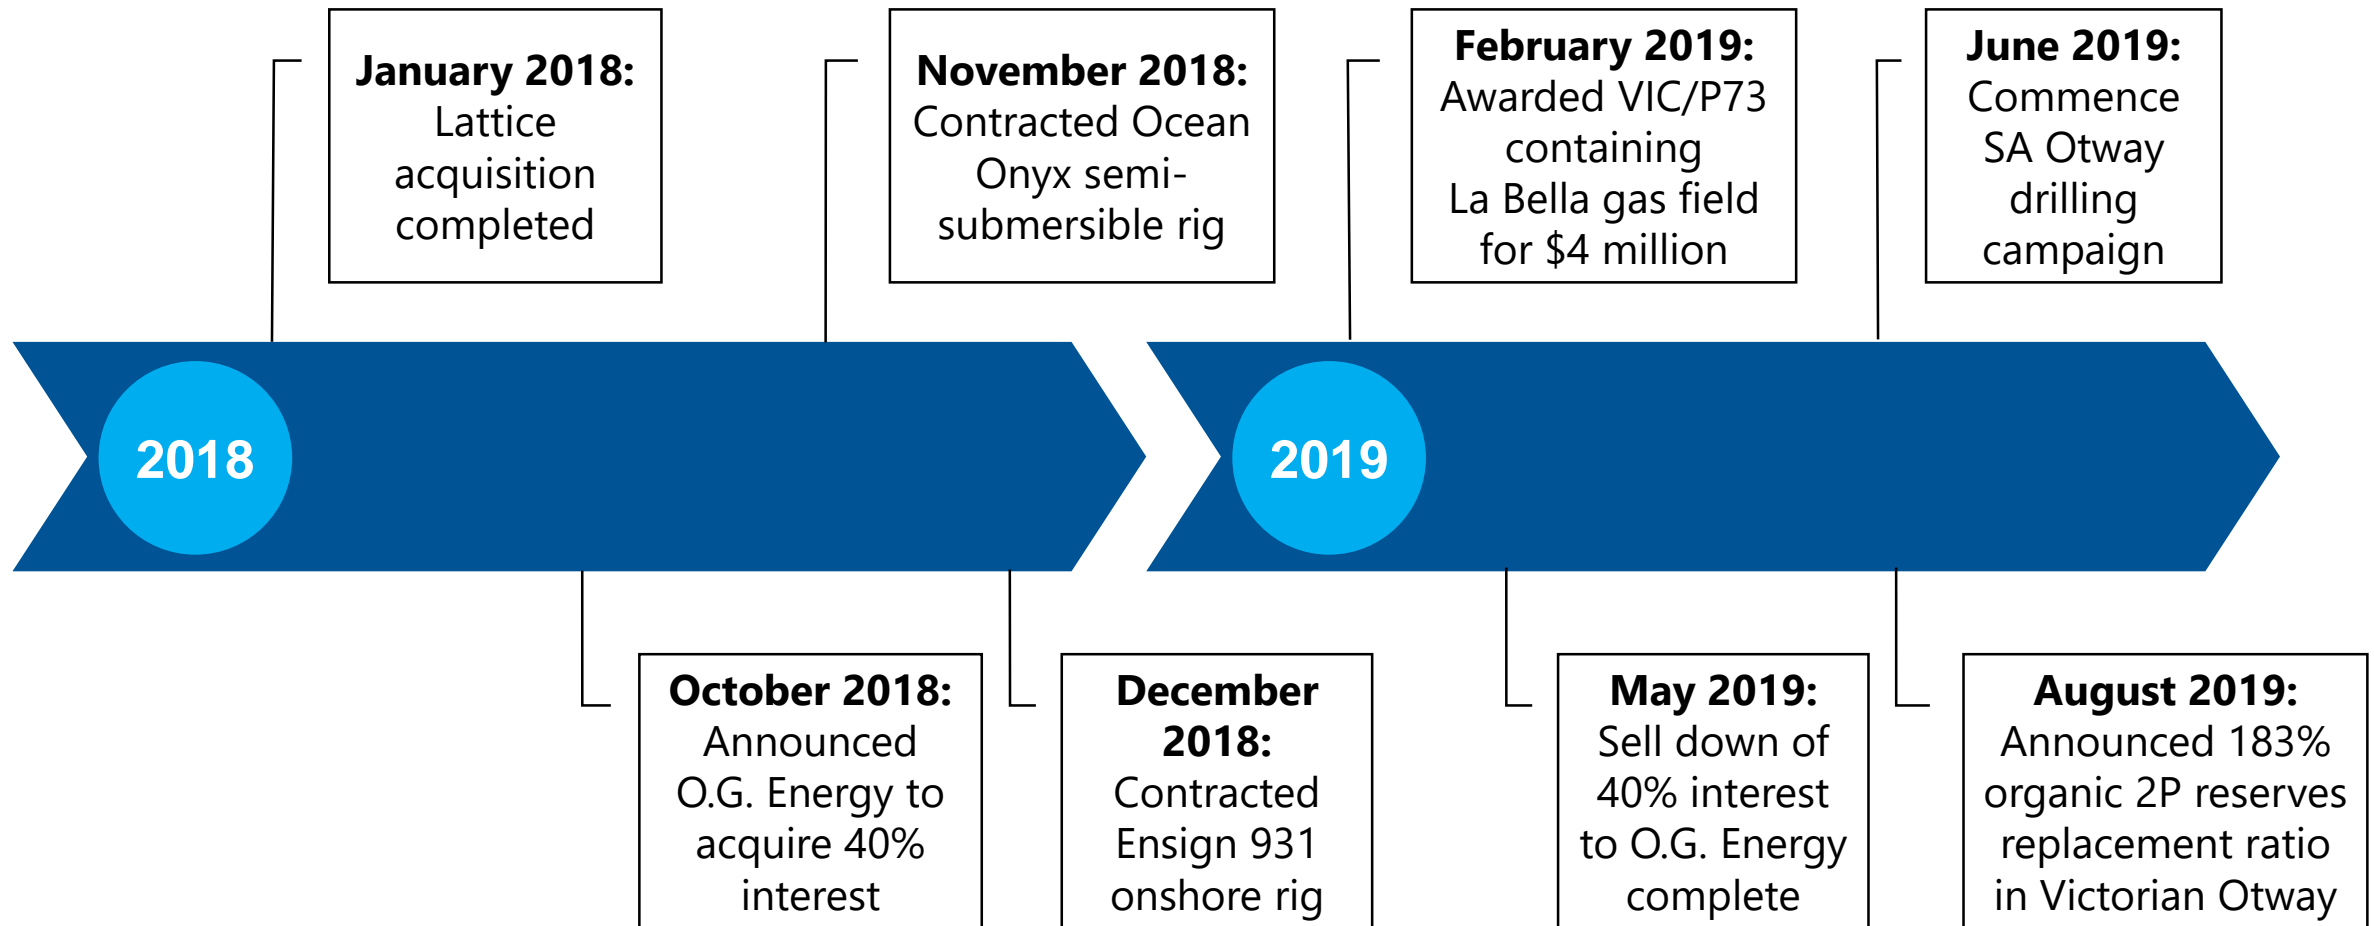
**January 2018:** Lattice acquisition completed

**November 2018:** Contracted Ocean Onyx semi-submersible rig

**February 2019:** Awarded VIC/P73 containing La Bella gas field for $4 million

**June 2019:** Commence SA Otway drilling campaign

2018

2019

**October 2018:** Announced O.G. Energy to acquire 40% interest

**December 2018:** Contracted Ensign 931 onshore rig

**May 2019:** Sell down of 40% interest to O.G. Energy complete

**August 2019:** Announced 183% organic 2P reserves replacement ratio in Victorian Otway